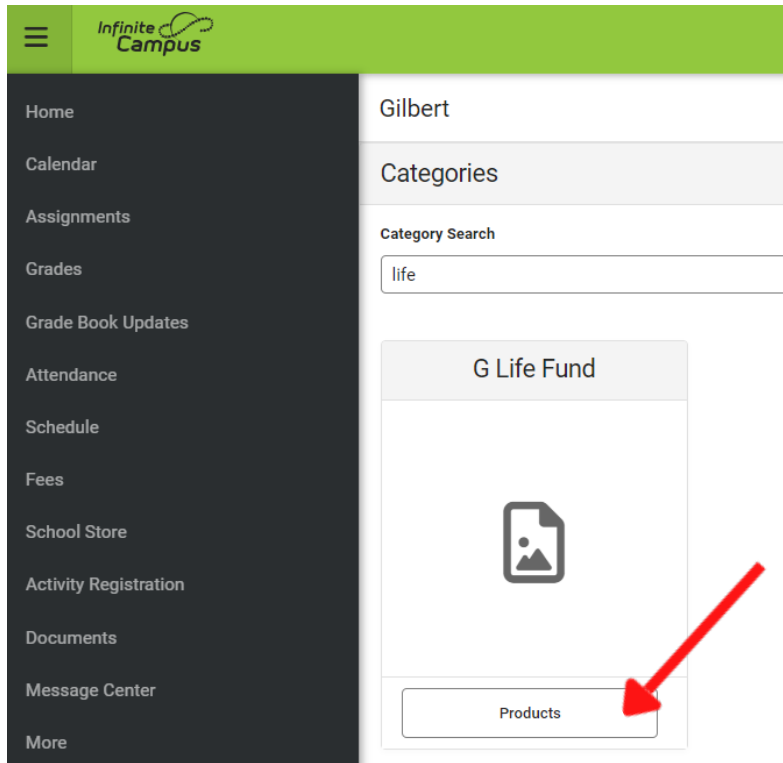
Infinite Campus

Home
Calendar
Assignments
Grades
Grade Book Updates
Attendance
Schedule
Fees
School Store
Activity Registration
Documents
Message Center
More

Gilbert

Categories

Category Search

life

G Life Fund

Products